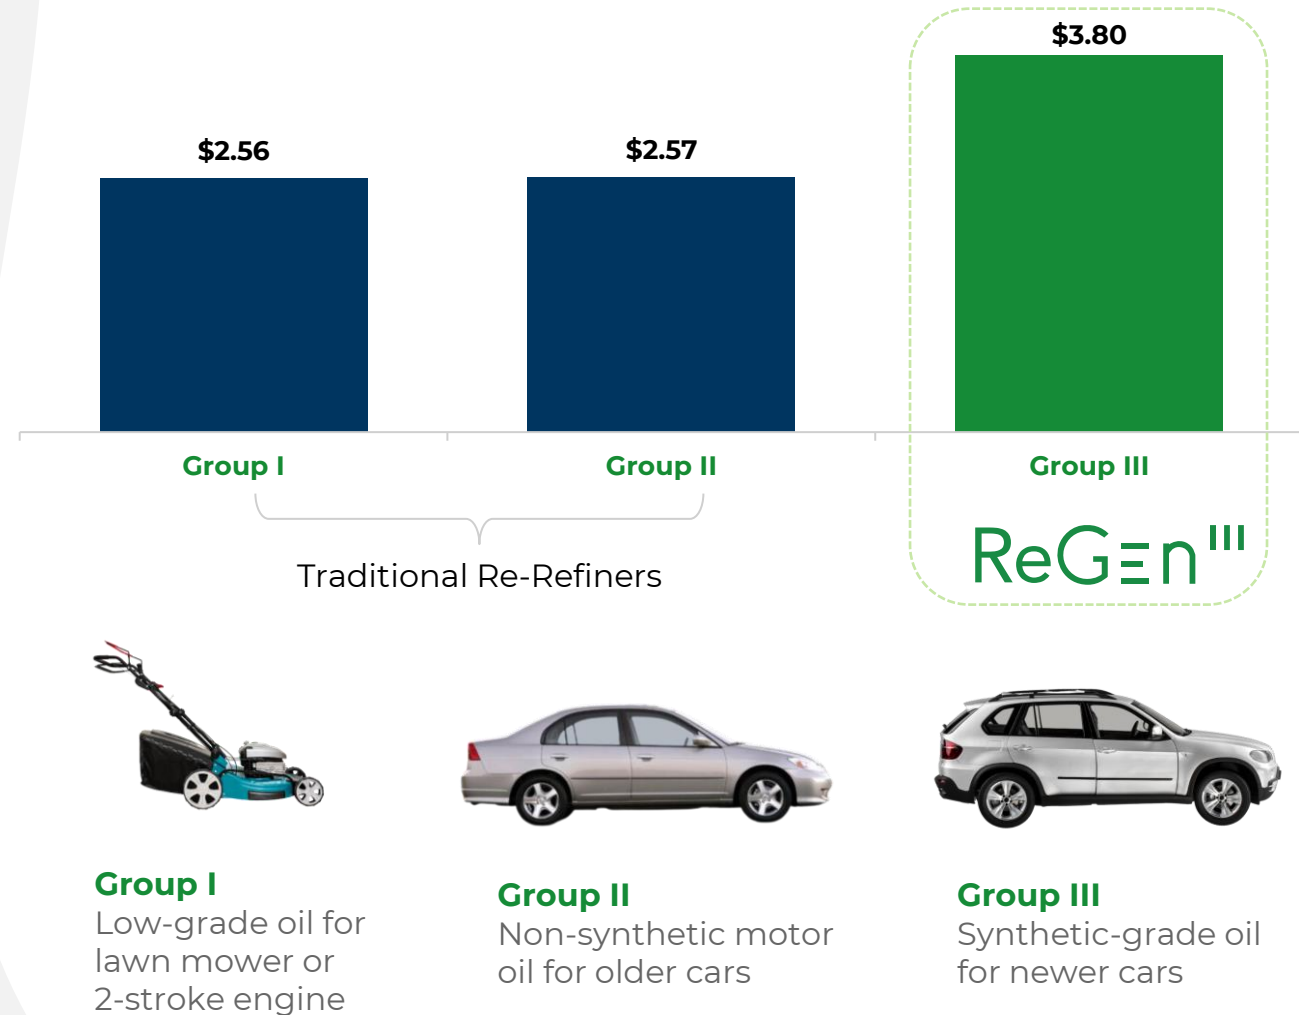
$2.56

$2.57

$3.80

Group I

Group II

Group III

Traditional Re-Refiners

ReGEn III

Group I
Low-grade oil for lawn mower or 2-stroke engine

Group II
Non-synthetic motor oil for older cars

Group III
Synthetic-grade oil for newer cars